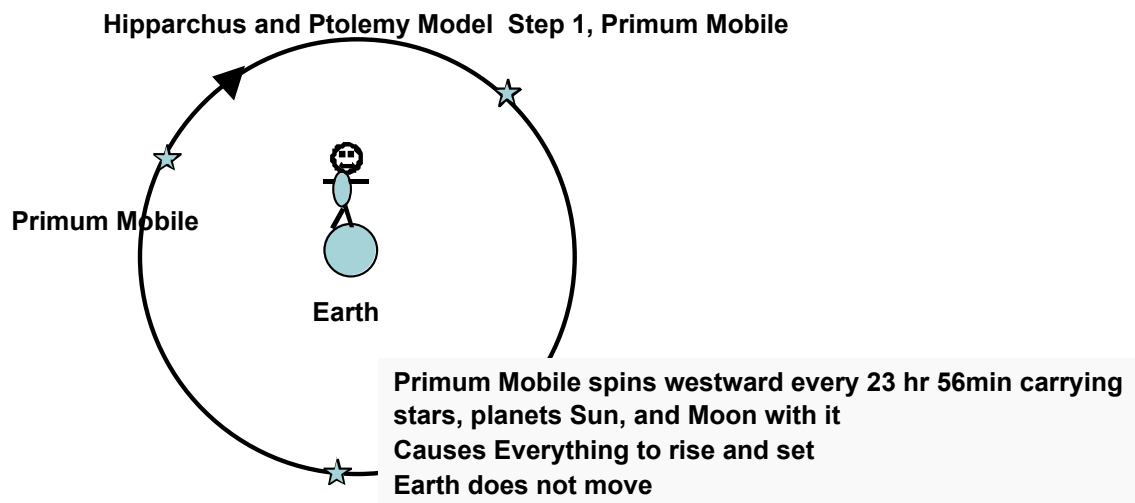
Hipparchus and Ptolemy Model  Step 1, Primum Mobile

Primum Mobile

Earth

Primum Mobile spins westward every 23 hr 56min carrying stars, planets Sun, and Moon with it
Causes Everything to rise and set
Earth does not move